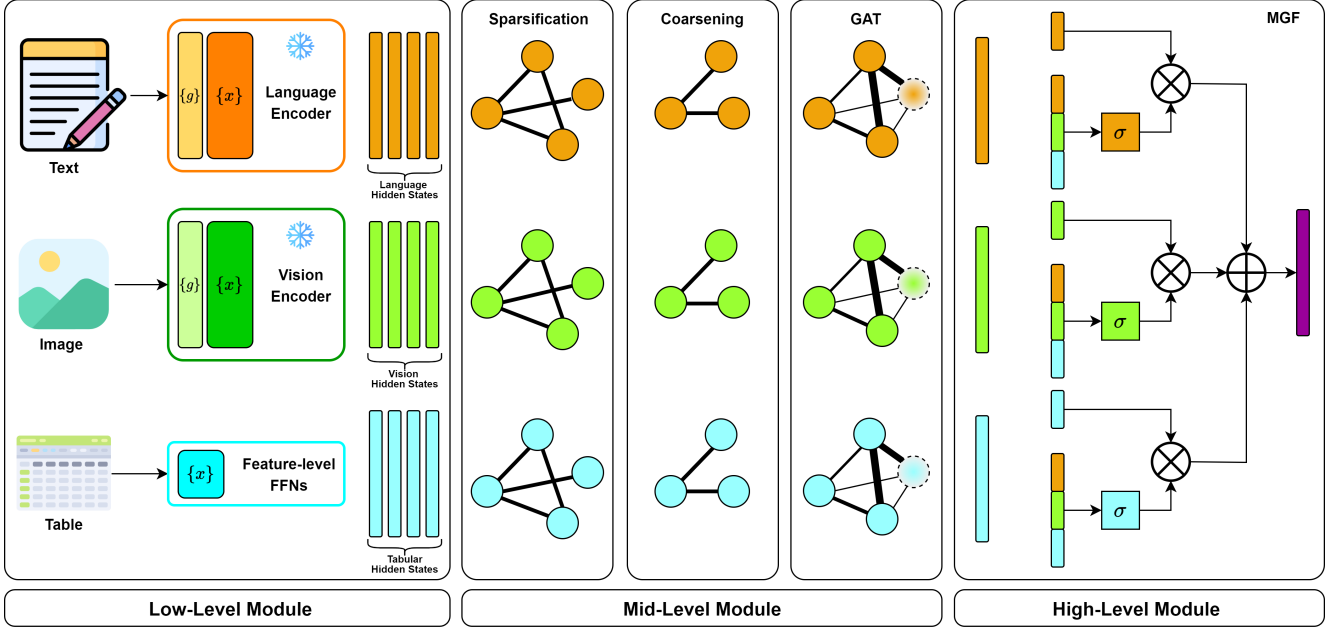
Text

$\{g\}$ $\{x\}$ Language Encoder

Language Hidden States

Image

$\{g\}$ $\{x\}$ Vision Encoder

Vision Hidden States

Table

$\{x\}$ Feature-level FFNs

Tabular Hidden States

Sparsification

Coarsening

GAT

MGF

$\sigma$

$\sigma$

$\sigma$

Low-Level Module

Mid-Level Module

High-Level Module